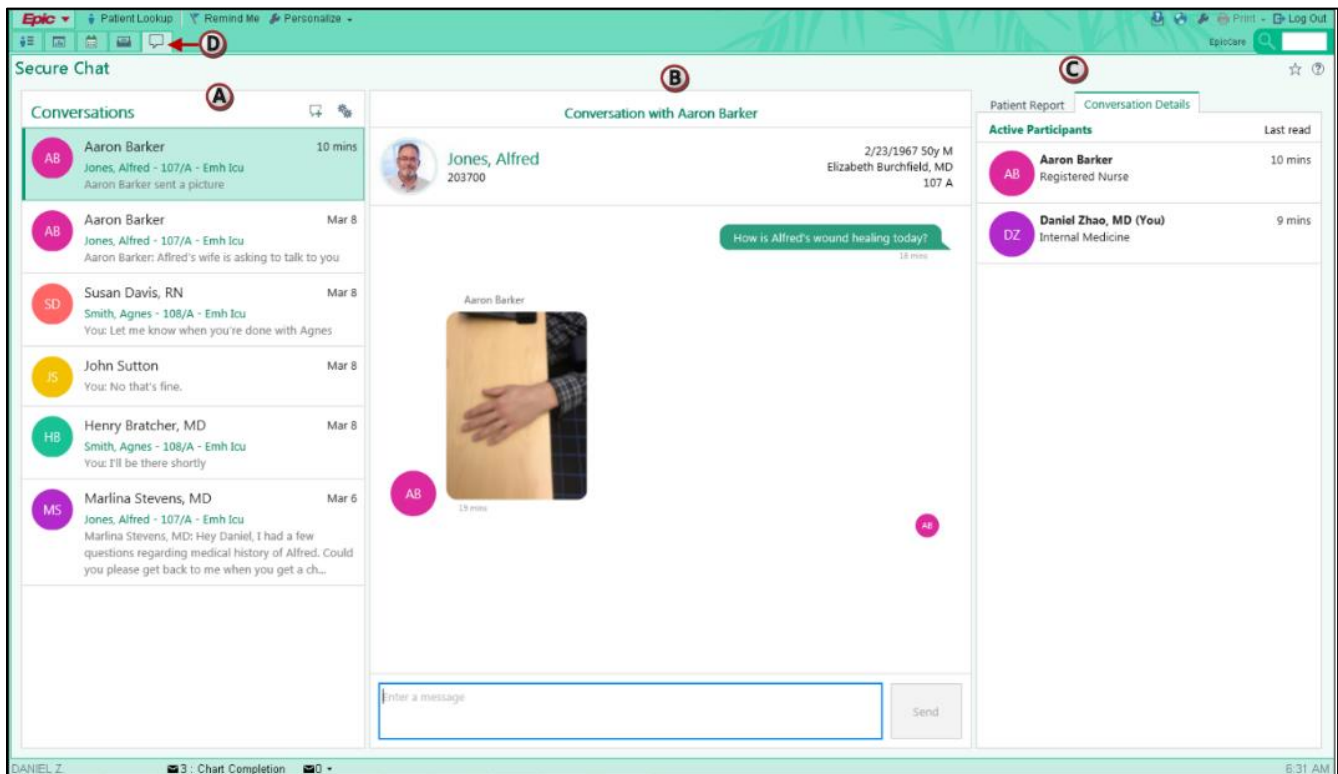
Epic ▾ Patient Lookup Remind Me Personalize ▾

Print ▾ Log Out

EpicCare

D

Secure Chat

A

B

C

Conversations

AB Aaron Barker 10 mins
Jones, Alfred - 107/A - Emh Icu
Aaron Barker sent a picture

AB Aaron Barker Mar 8
Jones, Alfred - 107/A - Emh Icu
Aaron Barker: Aflred's wife is asking to talk to you

SD Susan Davis, RN Mar 8
Smith, Agnes - 108/A - Emh Icu
You: Let me know when you're done with Agnes

JS John Sutton Mar 8
You: No that's fine.

HB Henry Bratcher, MD Mar 8
Smith, Agnes - 108/A - Emh Icu
You: I'll be there shortly

MS Marlina Stevens, MD Mar 6
Jones, Alfred - 107/A - Emh Icu
Marlina Stevens, MD: Hey Daniel, I had a few questions regarding medical history of Alfred. Could you please get back to me when you get a ch...

Conversation with Aaron Barker

Jones, Alfred
203700

2/23/1967 50y M
Elizabeth Burchfield, MD
107 A

How is Alfred's wound healing today?
18 mins

Aaron Barker

AB

15 mins

AB

Enter a message

Send

Patient Report Conversation Details

Active Participants Last read

AB Aaron Barker 10 mins
Registered Nurse

DZ Daniel Zhao, MD (You) 9 mins
Internal Medicine

DANIEL Z. 3 : Chart Completion 0 ▾ 6:31 AM